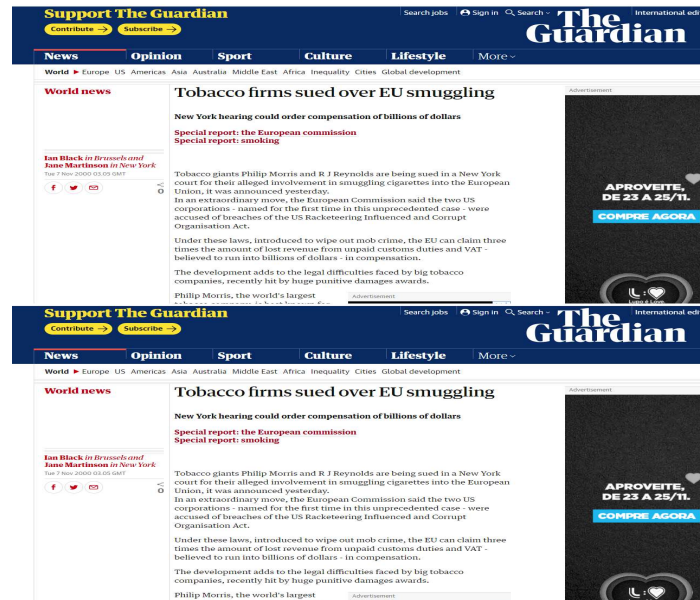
Support The Guardian
Contribute →
Subscribe →
Search jobs
Sign in
Search
International edi
The Guardian

News
Opinion
Sport
Culture
Lifestyle
More

World ▸ Europe US Americas Asia Australia Middle East Africa Inequality Cities Global development

World news

Tobacco firms sued over EU smuggling

New York hearing could order compensation of billions of dollars

Special report: the European commission
Special report: smoking

Ian Black in Brussels and Jane Martinson in New York
Tue 7 Nov 2000 03.05 GMT

0

Tobacco giants Philip Morris and R J Reynolds are being sued in a New York court for their alleged involvement in smuggling cigarettes into the European Union, it was announced yesterday.
In an extraordinary move, the European Commission said the two US corporations - named for the first time in this unprecedented case - were accused of breaches of the US Racketeering Influenced and Corrupt Organisation Act.

Under these laws, introduced to wipe out mob crime, the EU can claim three times the amount of lost revenue from unpaid customs duties and VAT - believed to run into billions of dollars - in compensation.

The development adds to the legal difficulties faced by big tobacco companies, recently hit by huge punitive damages awards.

Philip Morris, the world's largest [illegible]

Advertisement

Advertisement
APROVEITE, DE 23 A 25/11.
COMPRE AGORA

Support The Guardian
Contribute →
Subscribe →
Search jobs
Sign in
Search
International edi
The Guardian

News
Opinion
Sport
Culture
Lifestyle
More

World ▸ Europe US Americas Asia Australia Middle East Africa Inequality Cities Global development

World news

Tobacco firms sued over EU smuggling

New York hearing could order compensation of billions of dollars

Special report: the European commission
Special report: smoking

Ian Black in Brussels and Jane Martinson in New York
Tue 7 Nov 2000 03.05 GMT

0

Tobacco giants Philip Morris and R J Reynolds are being sued in a New York court for their alleged involvement in smuggling cigarettes into the European Union, it was announced yesterday.
In an extraordinary move, the European Commission said the two US corporations - named for the first time in this unprecedented case - were accused of breaches of the US Racketeering Influenced and Corrupt Organisation Act.

Under these laws, introduced to wipe out mob crime, the EU can claim three times the amount of lost revenue from unpaid customs duties and VAT - believed to run into billions of dollars - in compensation.

The development adds to the legal difficulties faced by big tobacco companies, recently hit by huge punitive damages awards.

Philip Morris, the world's largest

Advertisement

Advertisement
APROVEITE, DE 23 A 25/11.
COMPRE AGORA